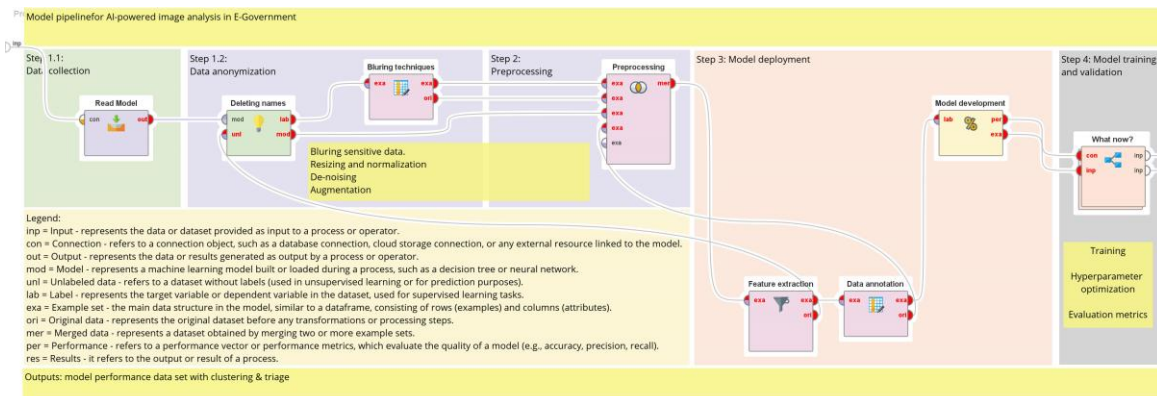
Model pipelinefor AI-powered image analysis in E-Government

inp

Step 1.1:
Data collection

Read Model
con
out

Step 1.2:
Data anonymization

Deleting names
mod
unl
lab
mod

Bluring techniques
exa
exa
ori

Bluring sensitive data.
Resizing and normalization
De-noising
Augmentation

Step 2:
Preprocessing

Preprocessing
exa
exa
exa
exa
exa
mer

Step 3: Model deployment

Model development
lab
per
exa

Feature extraction
exa
exa
ori

Data annotation
exa
exa
ori

Step 4: Model training and validation

What now?
con
inp
inp
inp

Training

Hyperparameter optimization

Evaluation metrics

Legend:
inp = Input - represents the data or dataset provided as input to a process or operator.
con = Connection - refers to a connection object, such as a database connection, cloud storage connection, or any external resource linked to the model.
out = Output - represents the data or results generated as output by a process or operator.
mod = Model - represents a machine learning model built or loaded during a process, such as a decision tree or neural network.
unl = Unlabeled data - refers to a dataset without labels (used in unsupervised learning or for prediction purposes).
lab = Label - represents the target variable or dependent variable in the dataset, used for supervised learning tasks.
exa = Example set - the main data structure in the model, similar to a dataframe, consisting of rows (examples) and columns (attributes).
ori = Original data - represents the original dataset before any transformations or processing steps.
mer = Merged data - represents a dataset obtained by merging two or more example sets.
per = Performance - refers to a performance vector or performance metrics, which evaluate the quality of a model (e.g., accuracy, precision, recall).
res = Results - it refers to the output or result of a process.

Outputs: model performance data set with clustering & triage